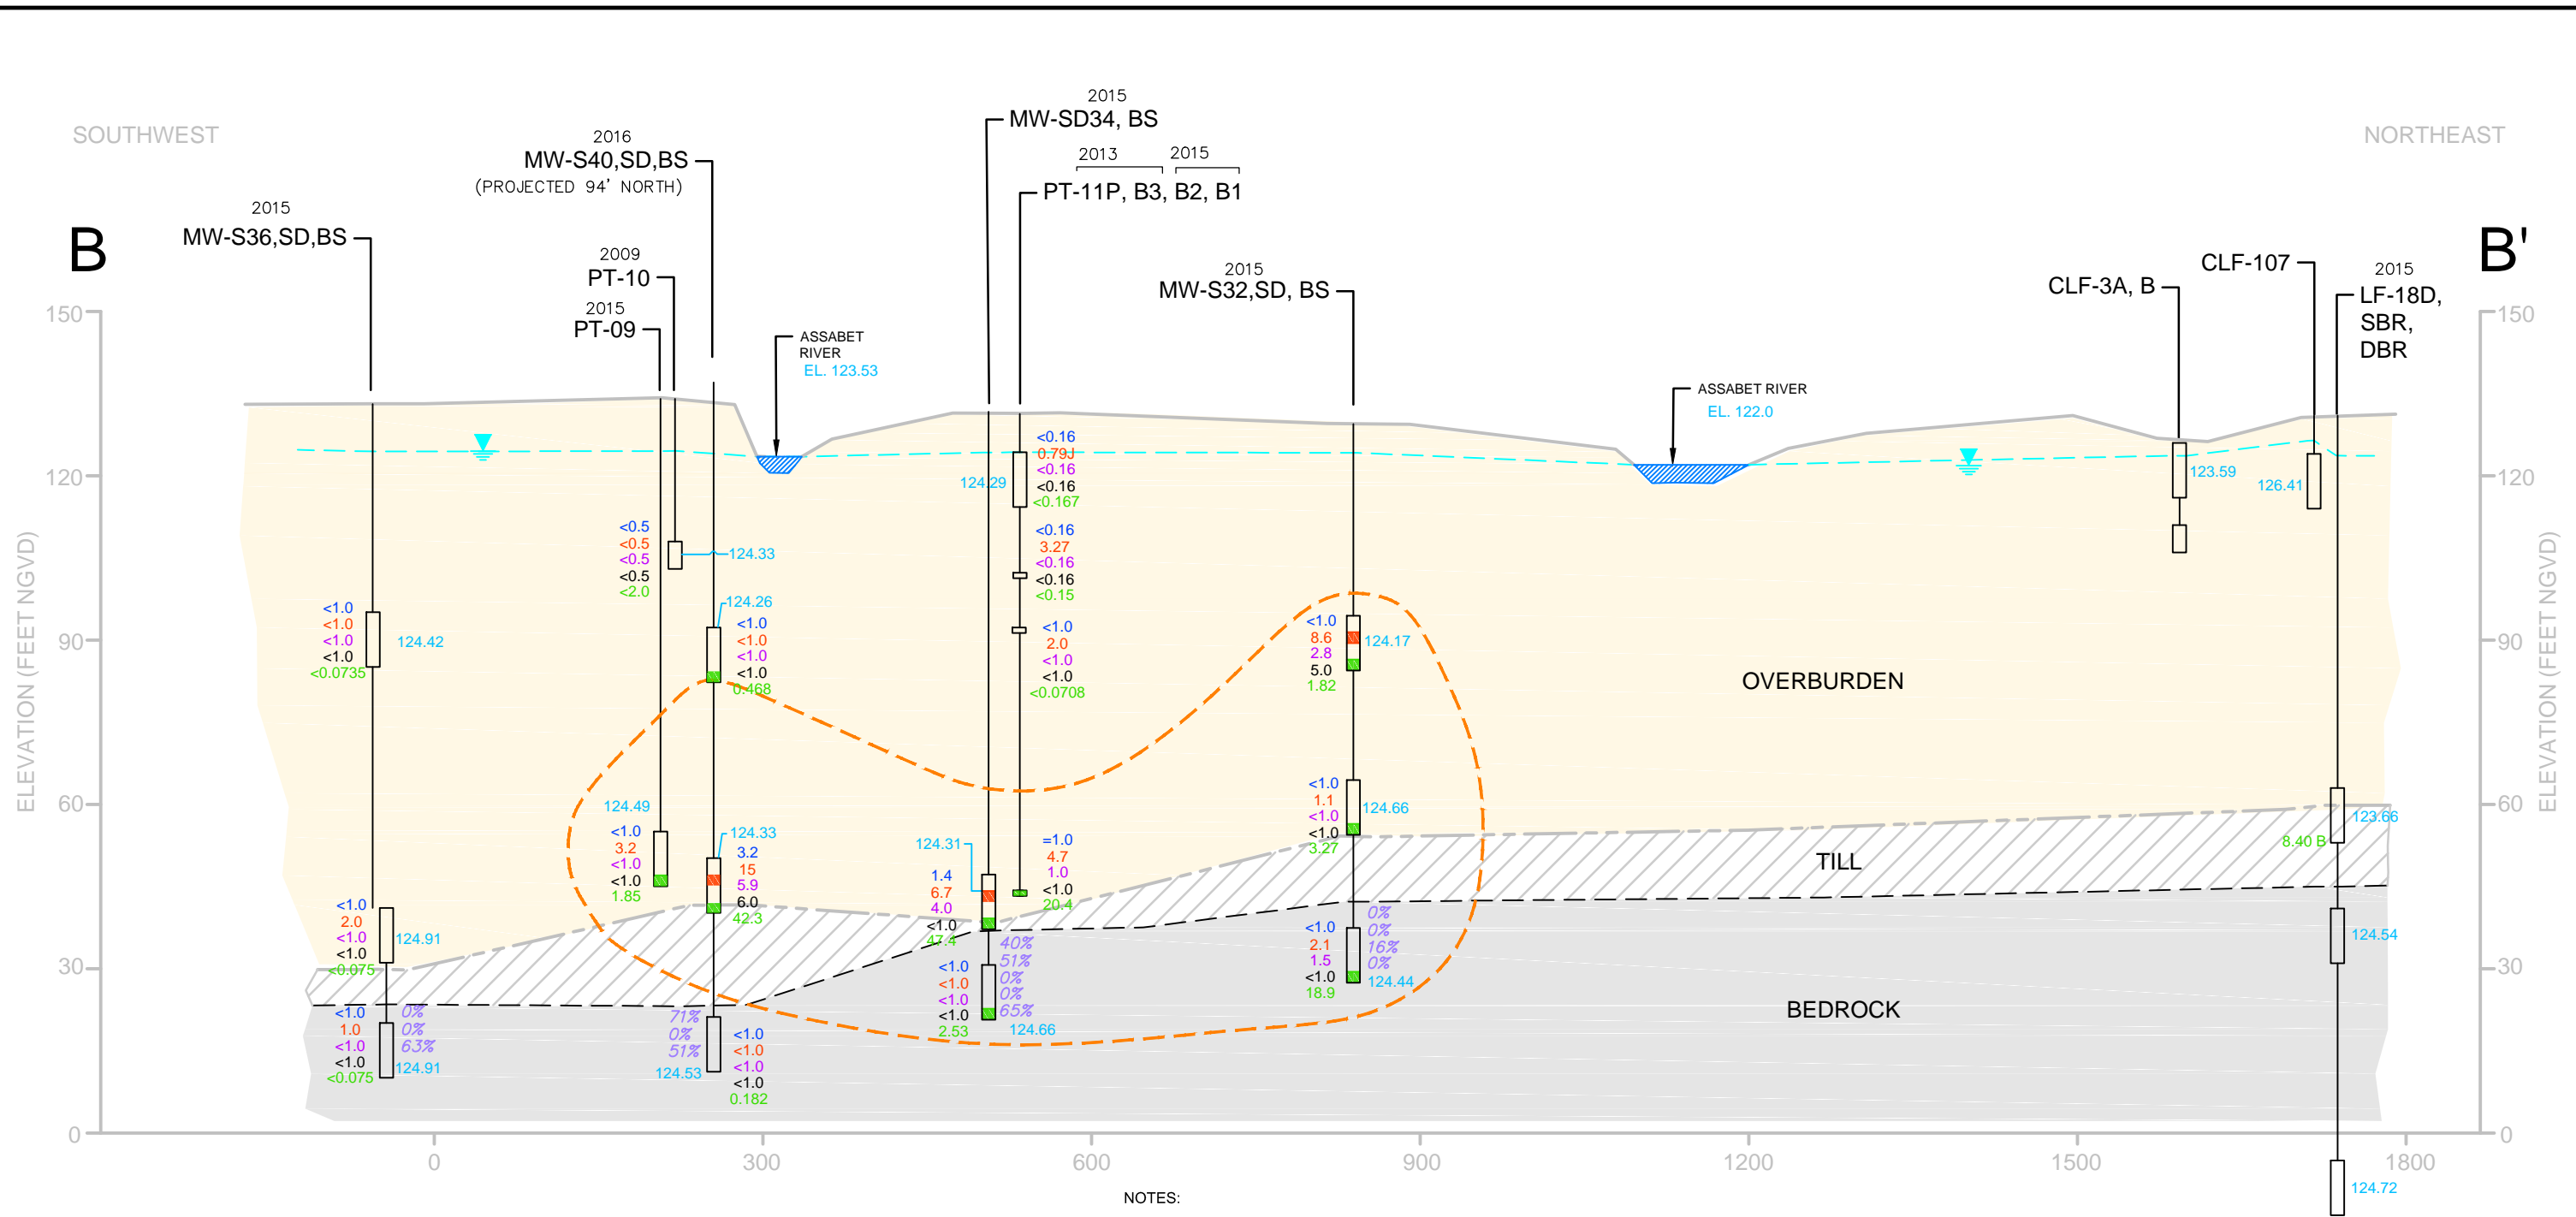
SOUTHWEST

NORTHEAST

B

B'

2015
MW-S36,SD,BS

2016
MW-S40,SD,BS
(PROJECTED 94' NORTH)

2009
PT-10

2015
PT-09

ASSABET RIVER
EL. 123.53

2015
MW-SD34, BS

2013 2015
PT-11P, B3, B2, B1

2015
MW-S32,SD, BS

ASSABET RIVER
EL. 122.0

CLF-3A, B

CLF-107

2015
LF-18D, SBR, DBR

150
120
90
60
30
0

ELEVATION (FEET NGVD)

<0.16
0.79J
<0.16
<0.16
<0.167
124.29

123.59
126.41

<0.5
<0.5
<0.5
<0.5
<2.0
124.33

<0.16
3.27
<0.16
<0.16
<0.15

124.26
<1.0
<1.0
<1.0
<1.0
0.468

<1.0
<1.0
<1.0
<1.0
<0.0735
124.42

<1.0
2.0
<1.0
<1.0
<0.0708

<1.0
8.6
2.8
5.0
1.82
124.17

OVERBURDEN

124.49
<1.0
3.2
<1.0
<1.0
1.85

124.33
3.2
15
5.9
6.0
42.3

124.31
1.4
6.7
4.0
<1.0
47.4

=1.0
4.7
1.0
<1.0
20.4

<1.0
1.1
<1.0
<1.0
3.27
124.66

123.66
8.40 B

TILL

<1.0
2.0
<1.0
<1.0
<0.075
124.91

0%
0%
16%
0%
<1.0
2.1
1.5
<1.0
18.9
124.44

124.54

40%
51%
0%
0%
65%
<1.0
<1.0
<1.0
<1.0
2.53
124.66

BEDROCK

<1.0
1.0
<1.0
<1.0
<0.075
0%
0%
63%
124.91

71%
0%
51%
124.53
<1.0
<1.0
<1.0
<1.0
0.182

124.72

0
300
600
900
1200
1500
1800

NOTES: